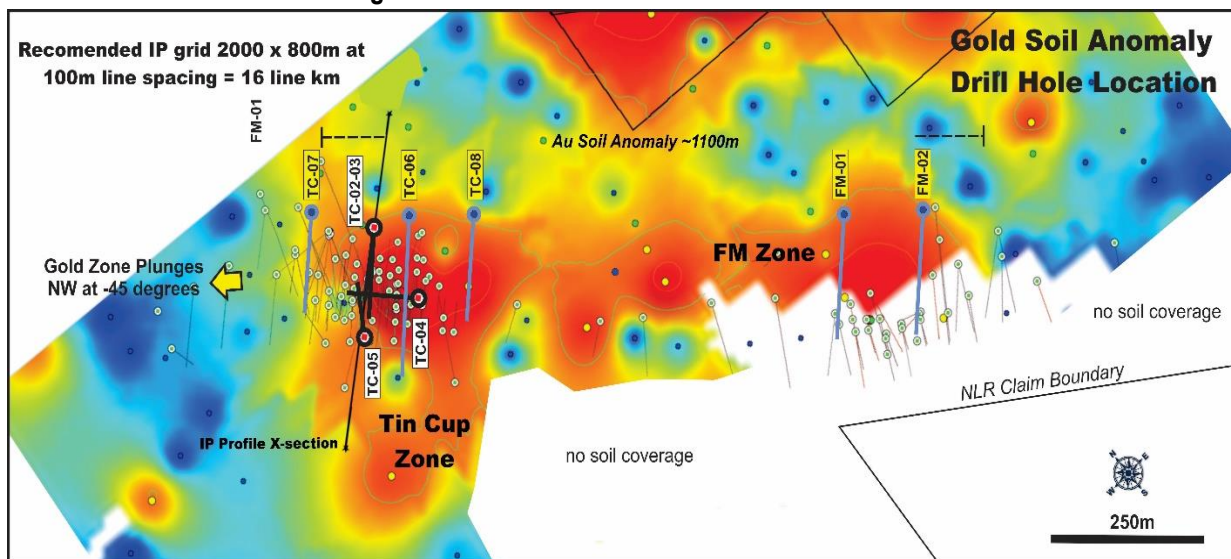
Recomended IP grid 2000 x 800m at 100m line spacing = 16 line km

Gold Soil Anomaly Drill Hole Location

FM-01

Au Soil Anomaly ~1100m

TC-07
TC-02-03
TC-06
TC-08
FM-01
FM-02

Gold Zone Plunges NW at -45 degrees

FM Zone

no soil coverage

TC-05
TC-04

NLR Claim Boundary

IP Profile X-section

Tin Cup Zone

no soil coverage

N
E
S
W

250m